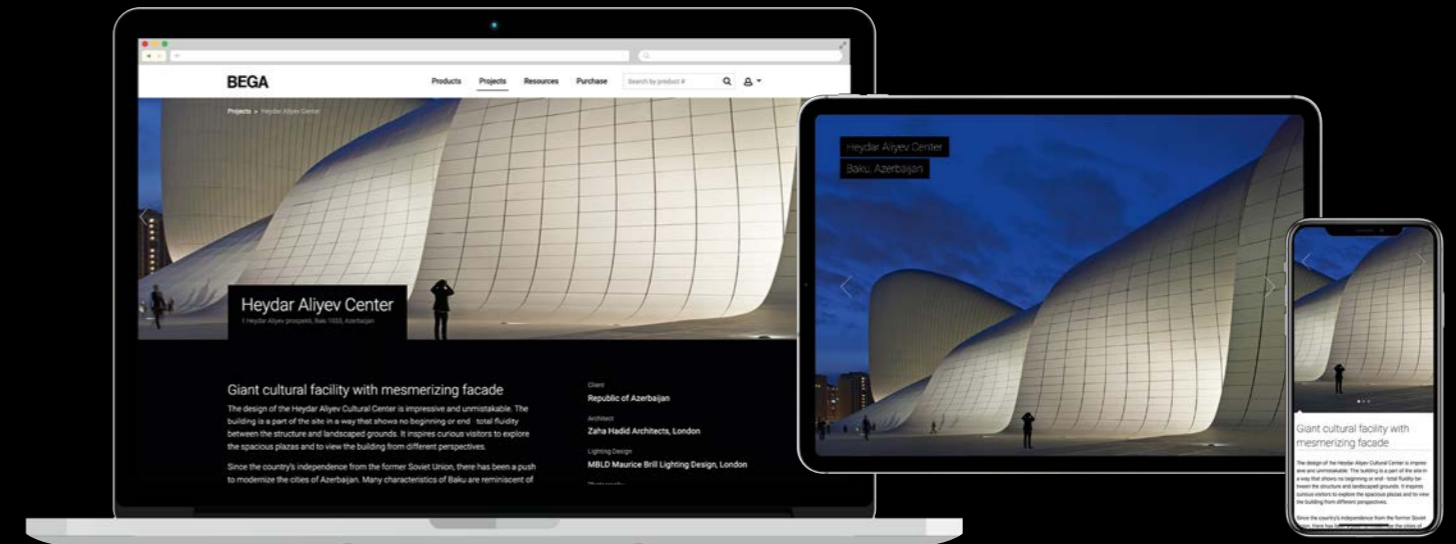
BEGA

Products Projects Resources Purchase Search by product #

Projects > Heydar Aliyev Center

Heydar Aliyev Center

1 Heydar Aliyev prospekti, Baku 1033, Azerbaijan

Giant cultural facility with mesmerizing facade

The design of the Heydar Aliyev Cultural Center is impressive and unmistakable. The building is a part of the site in a way that shows no beginning or end total fluidity between the structure and landscaped grounds. It inspires curious visitors to explore the spacious plazas and to view the building from different perspectives.

Since the country's independence from the former Soviet Union, there has been a push to modernize the cities of Azerbaijan. Many characteristics of Baku are reminiscent of

Client
Republic of Azerbaijan

Architect
Zaha Hadid Architects, London

Lighting Design
MBLD Maurice Brill Lighting Design, London

Heydar Aliyev Center
Baku, Azerbaijan

Giant cultural facility with mesmerizing facade

The design of the Heydar Aliyev Cultural Center is impressive and unmistakable. The building is a part of the site in a way that shows no beginning or end · total fluidity between the structure and landscaped grounds. It inspires curious visitors to explore the spacious plazas and to view the building from different perspectives.

Since the country's independence from the former Soviet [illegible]